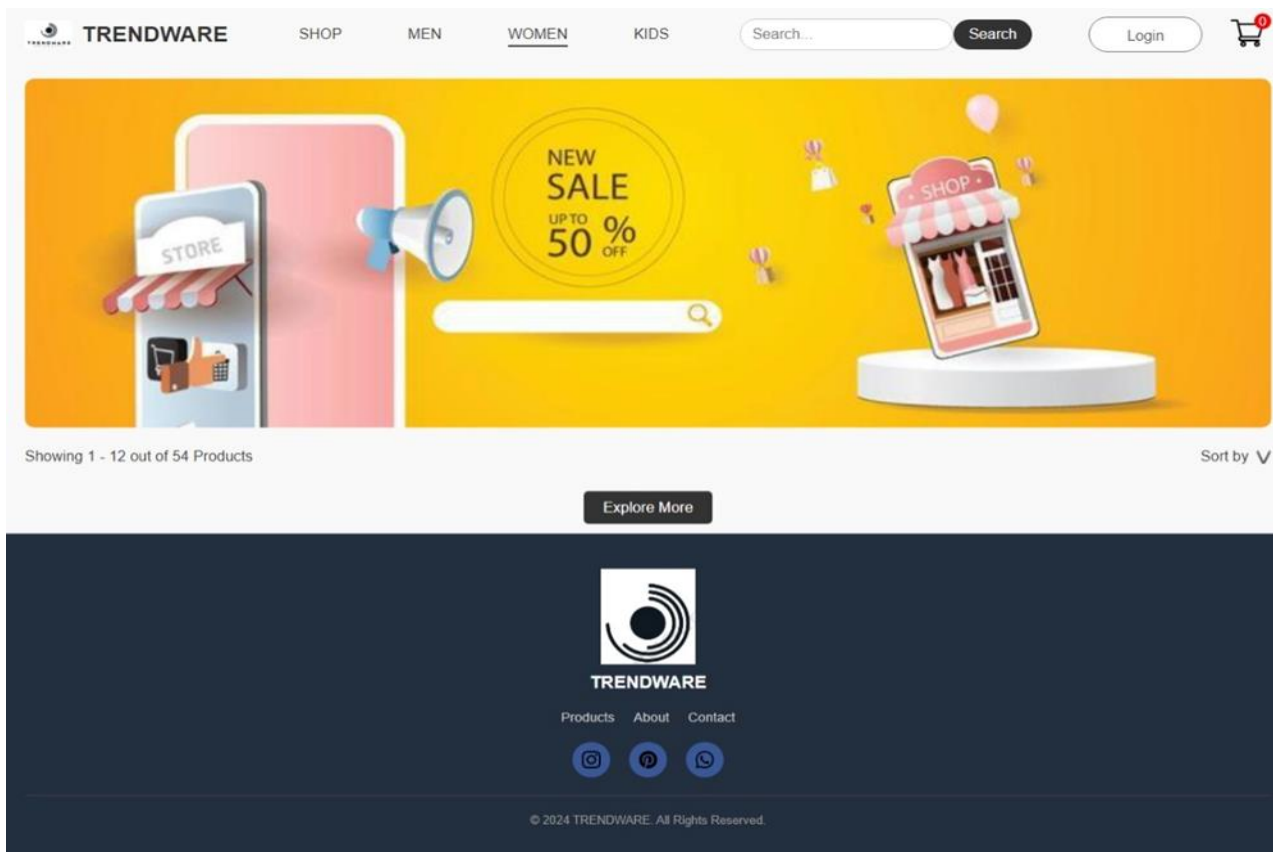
TRENDWARE TRENDWARE SHOP MEN WOMEN KIDS Search... Search Login 0

STORE

NEW SALE UP TO 50 % OFF

SHOP

Showing 1 - 12 out of 54 Products

Sort by

Explore More

TRENDWARE

Products About Contact

© 2024 TRENDWARE. All Rights Reserved.